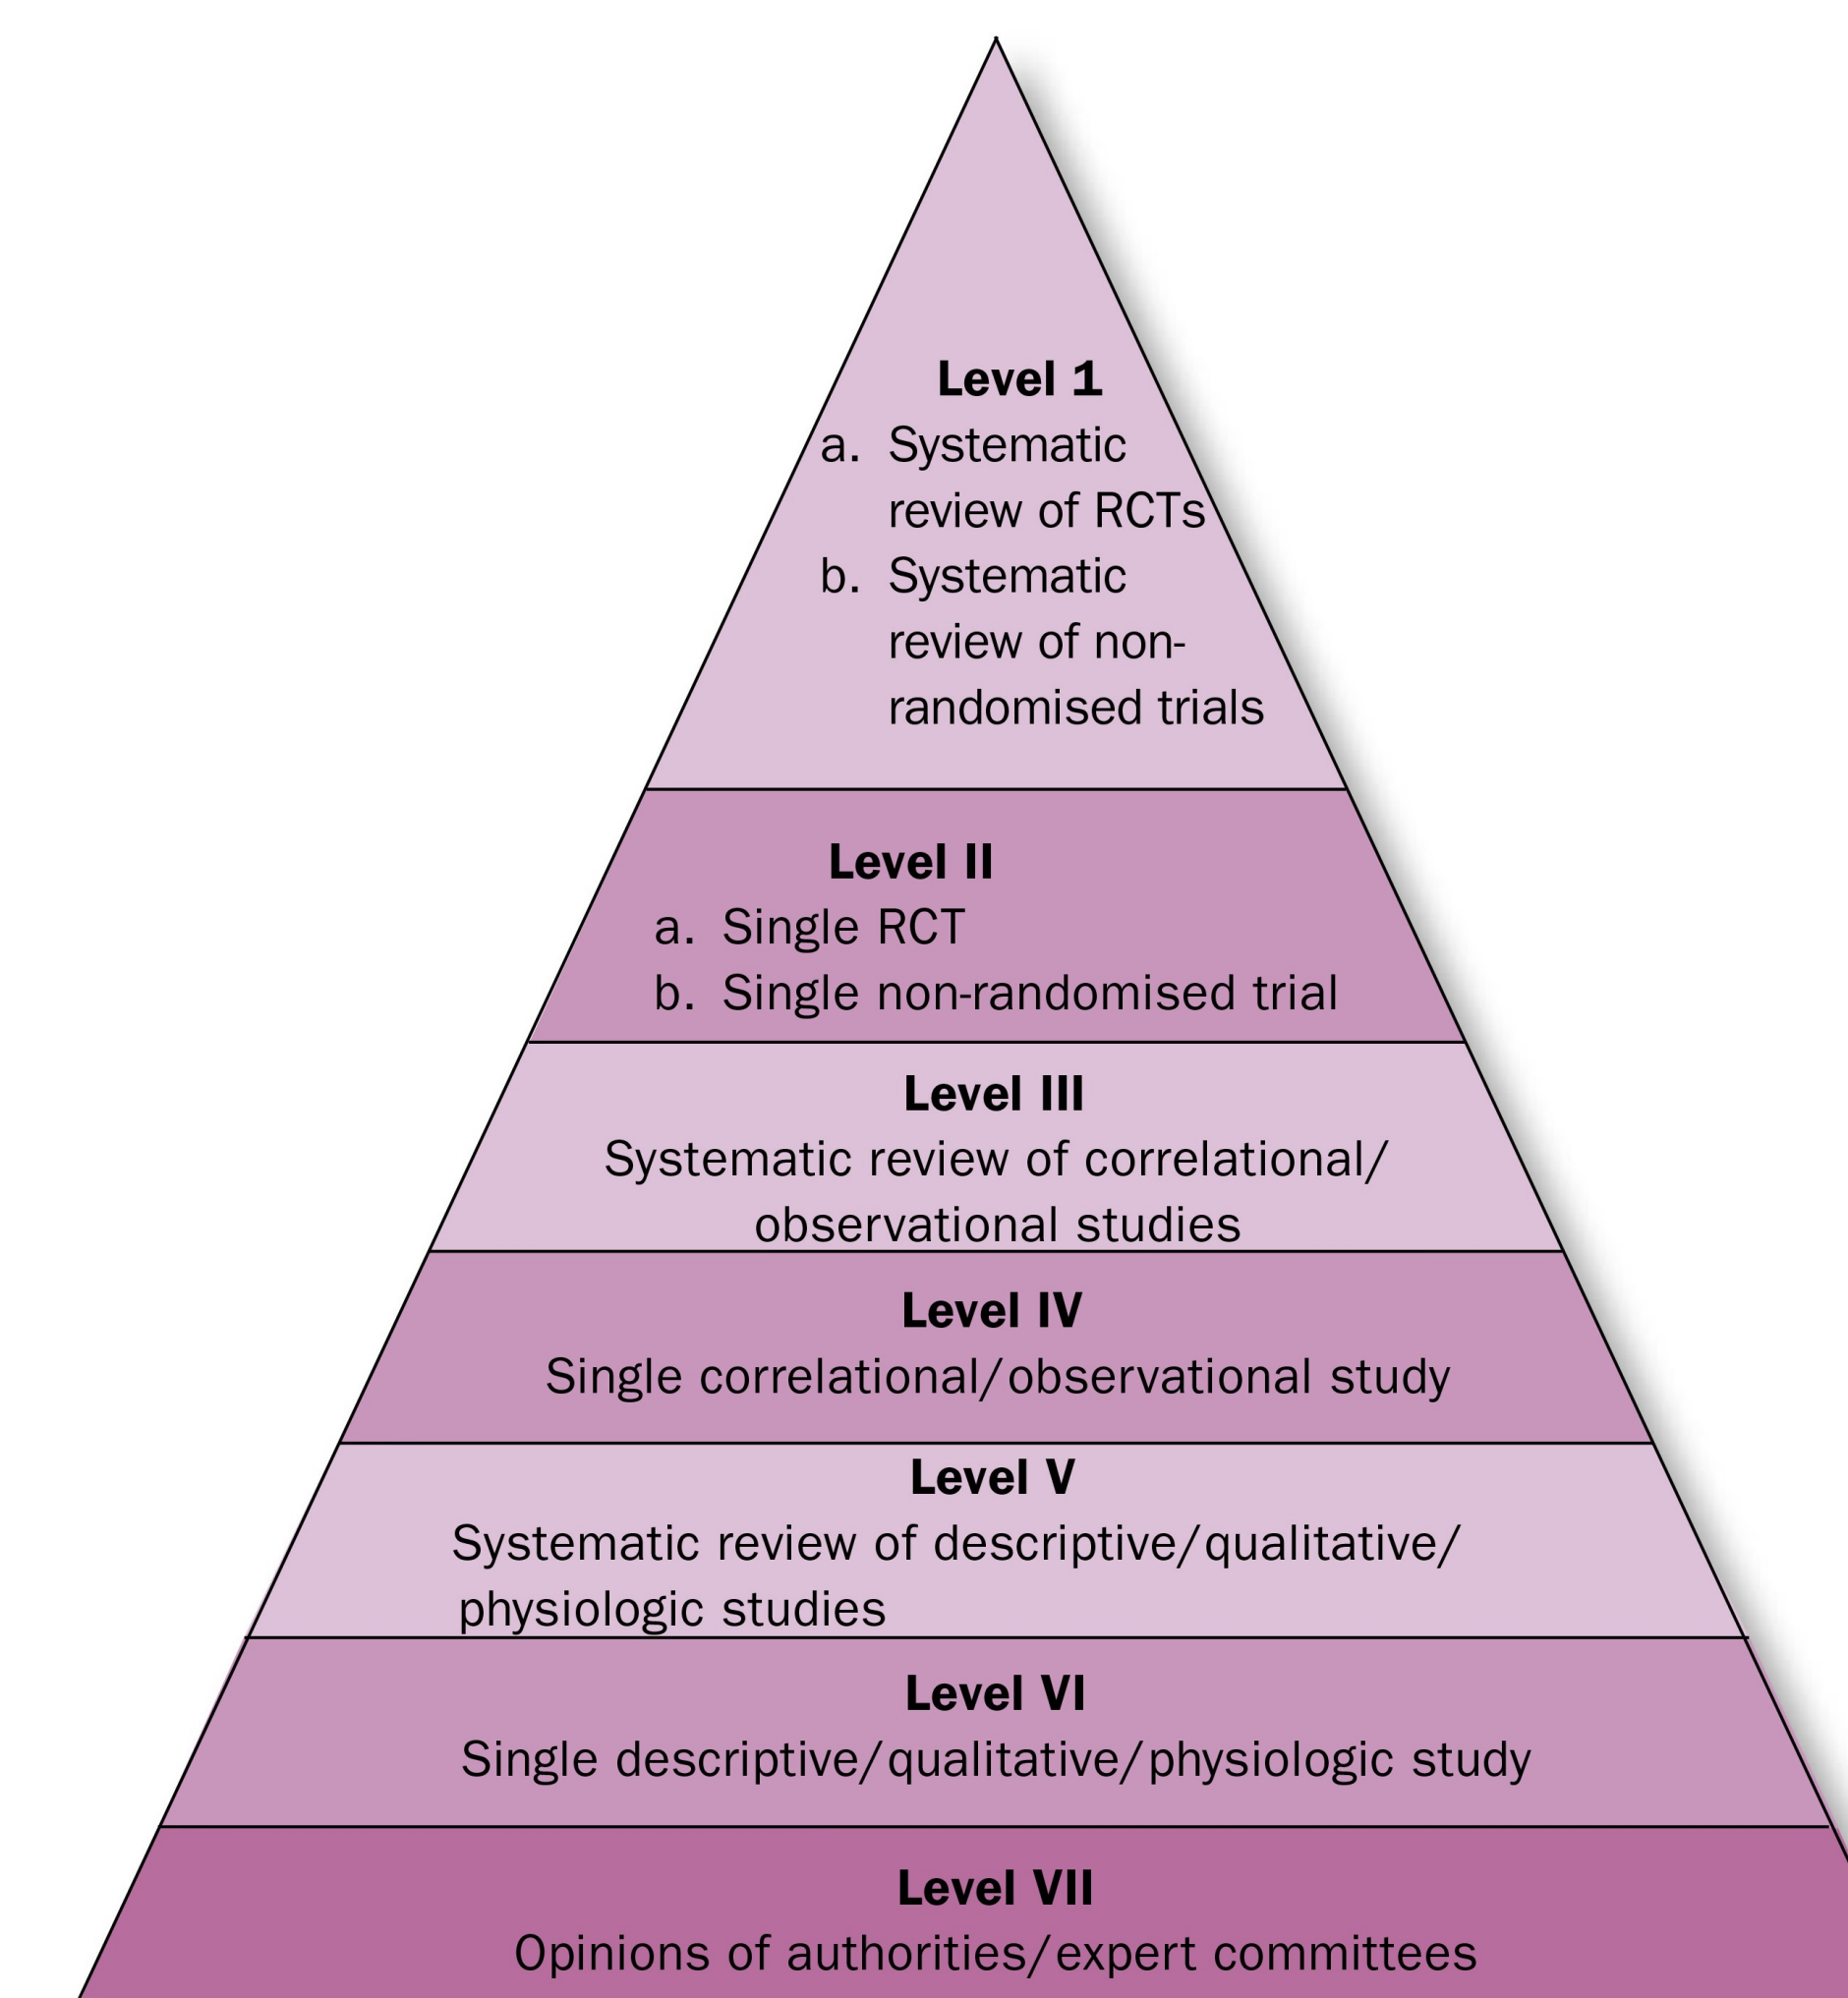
Level 1
a. Systematic review of RCTs
b. Systematic review of non-randomised trials

Level II
a. Single RCT
b. Single non-randomised trial

Level III
Systematic review of correlational/ observational studies

Level IV
Single correlational/observational study

Level V
Systematic review of descriptive/qualitative/ physiologic studies

Level VI
Single descriptive/qualitative/physiologic study

Level VII
Opinions of authorities/expert committees